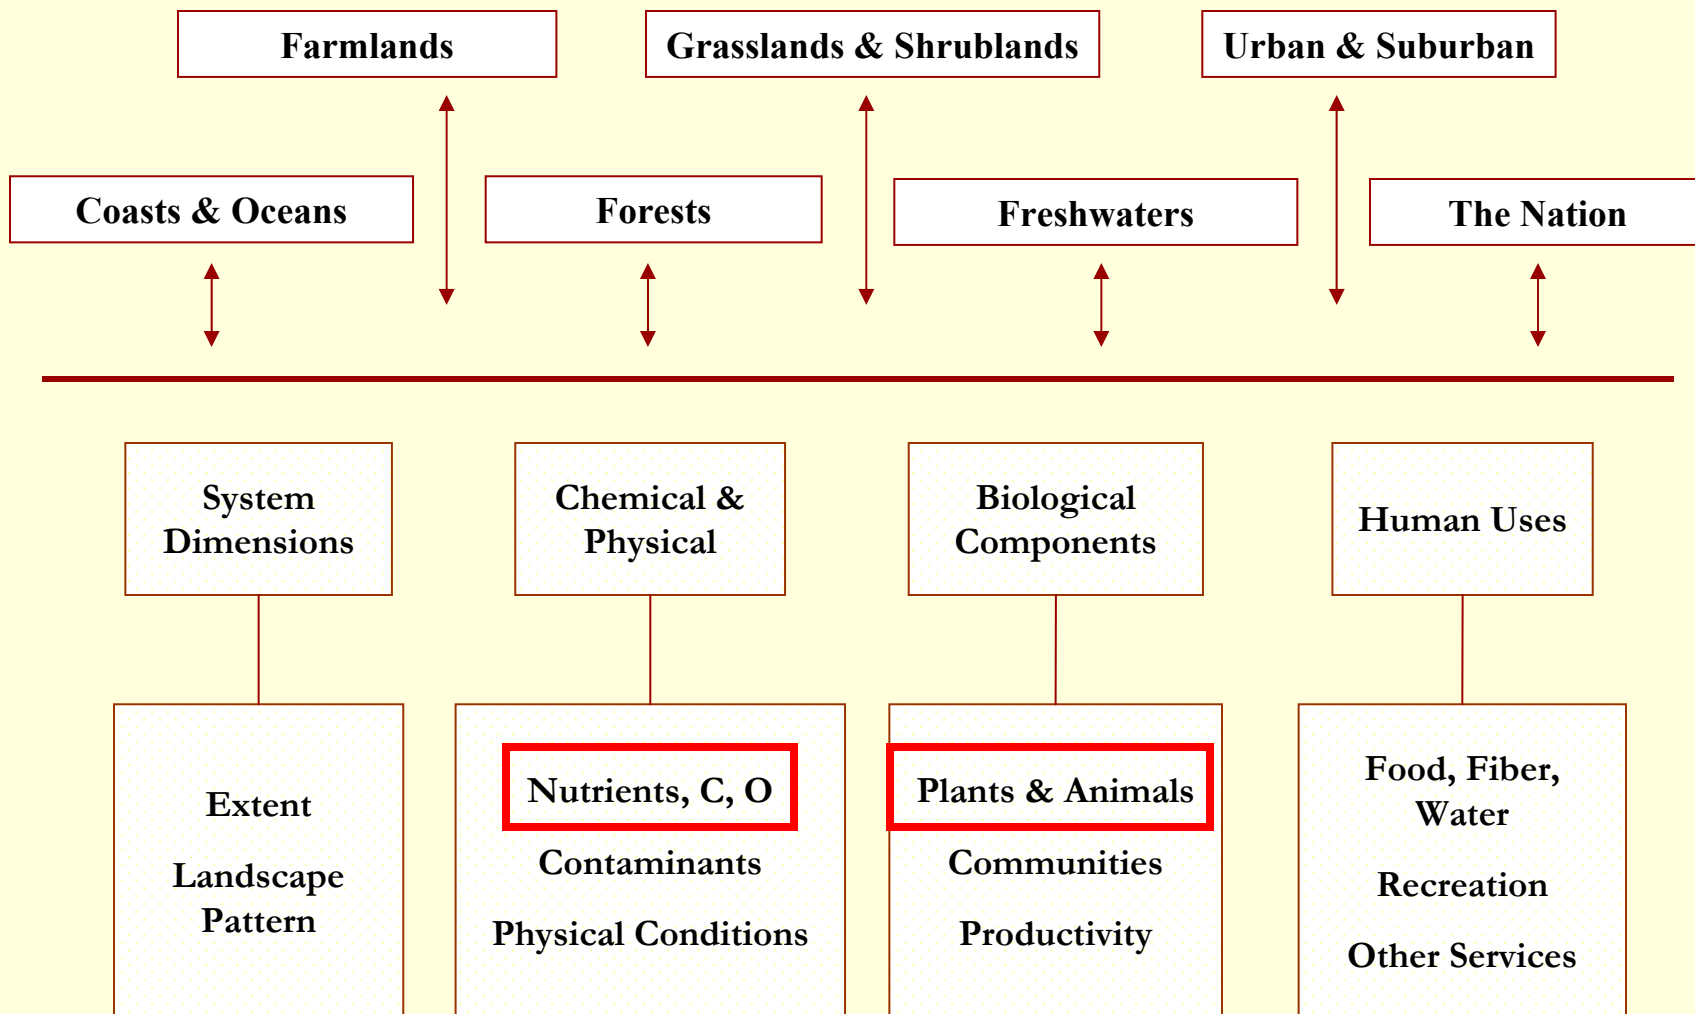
Farmlands

Grasslands & Shrublands

Urban & Suburban

Coasts & Oceans

Forests

Freshwaters

The Nation

System Dimensions

Chemical & Physical

Biological Components

Human Uses

Extent

Landscape Pattern

Nutrients, C, O

Contaminants

Physical Conditions

Plants & Animals

Communities

Productivity

Food, Fiber, Water

Recreation

Other Services